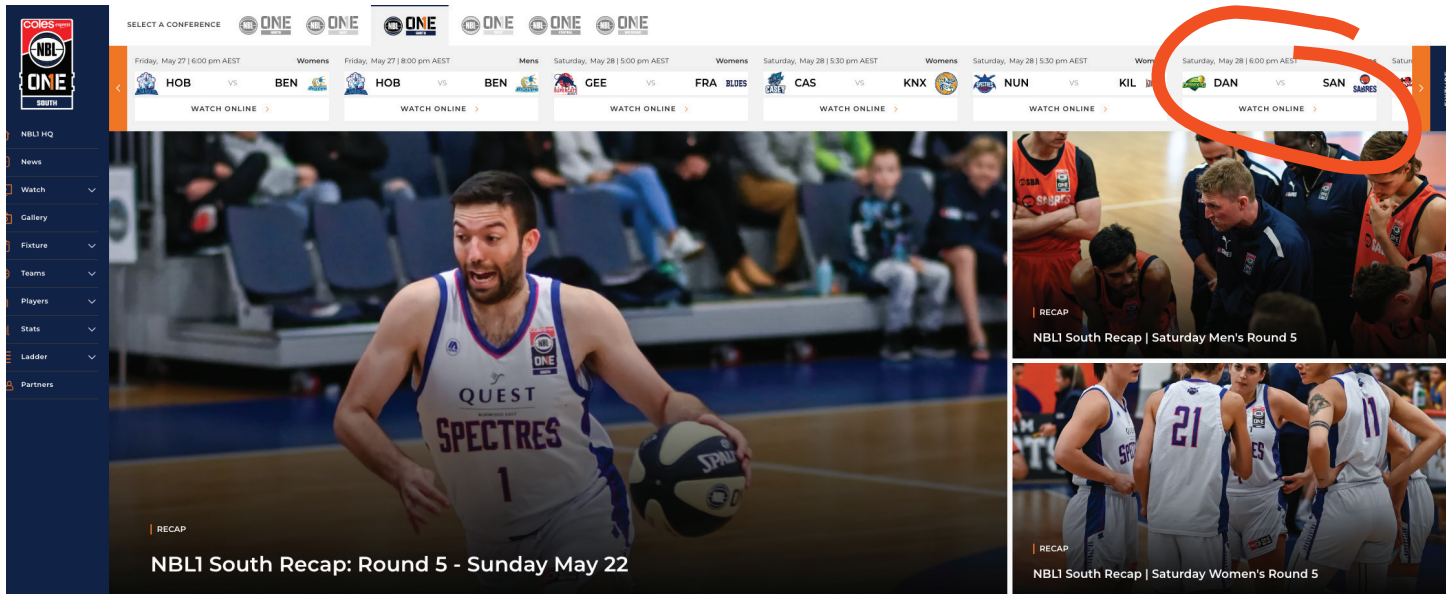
coles express
NBL
ONE
SOUTH

SELECT A CONFERENCE
NBL ONE
NBL ONE
NBL ONE
NBL ONE
NBL ONE
NBL ONE

Friday, May 27 | 6:00 pm AEST Womens
HOB vs BEN
WATCH ONLINE

Friday, May 27 | 8:00 pm AEST Mens
HOB vs BEN
WATCH ONLINE

Saturday, May 28 | 5:00 pm AEST Womens
GEE vs FRA
WATCH ONLINE

Saturday, May 28 | 5:30 pm AEST Womens
CAS vs KNX
WATCH ONLINE

Saturday, May 28 | 5:30 pm AEST Wom
NUN vs KIL
WATCH ONLINE

Saturday, May 28 | 6:00 pm AEST
DAN vs SAN
WATCH ONLINE

Satur

NBL1 HQ
News
Watch
Gallery
Fixture
Teams
Players
Stats
Ladder
Partners

QUEST
SPECTRES
1

RECAP
NBL1 South Recap: Round 5 - Sunday May 22

RECAP
NBL1 South Recap | Saturday Men's Round 5

21
11
RECAP
NBL1 South Recap | Saturday Women's Round 5